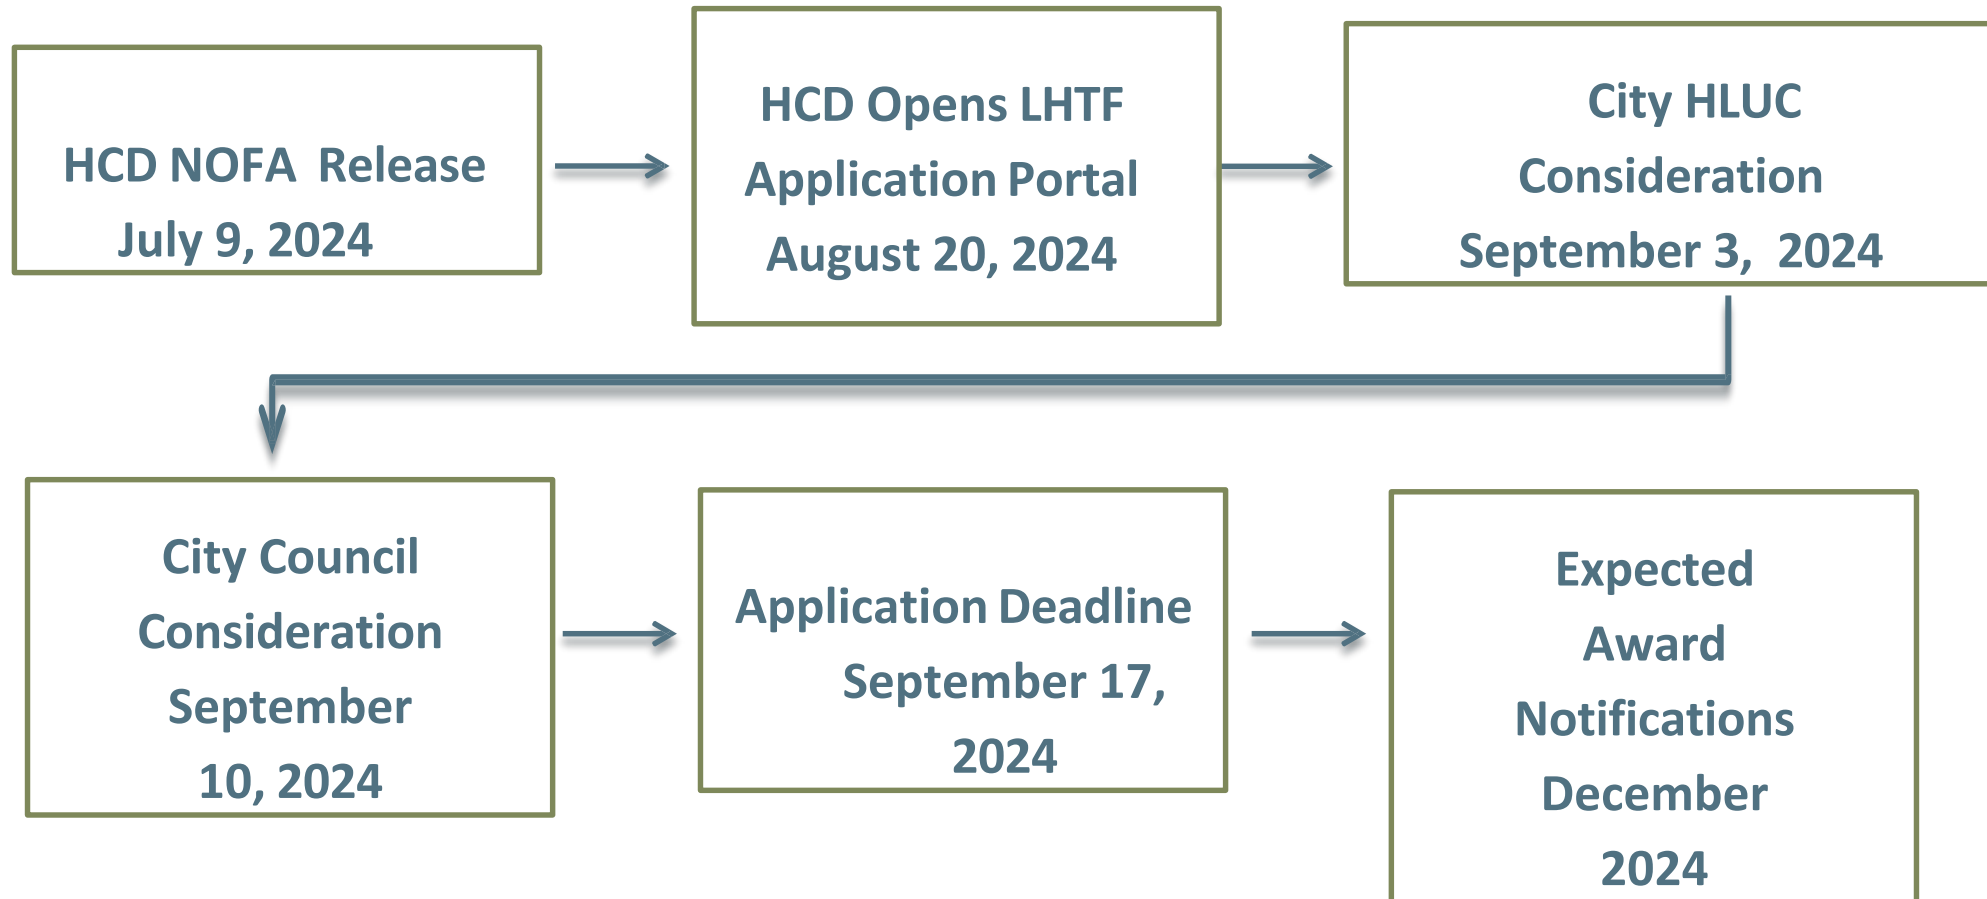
HCD NOFA Release July 9, 2024

HCD Opens LHTF Application Portal August 20, 2024

City HLUC Consideration September 3, 2024

City Council Consideration September 10, 2024

Application Deadline September 17, 2024

Expected Award Notifications December 2024